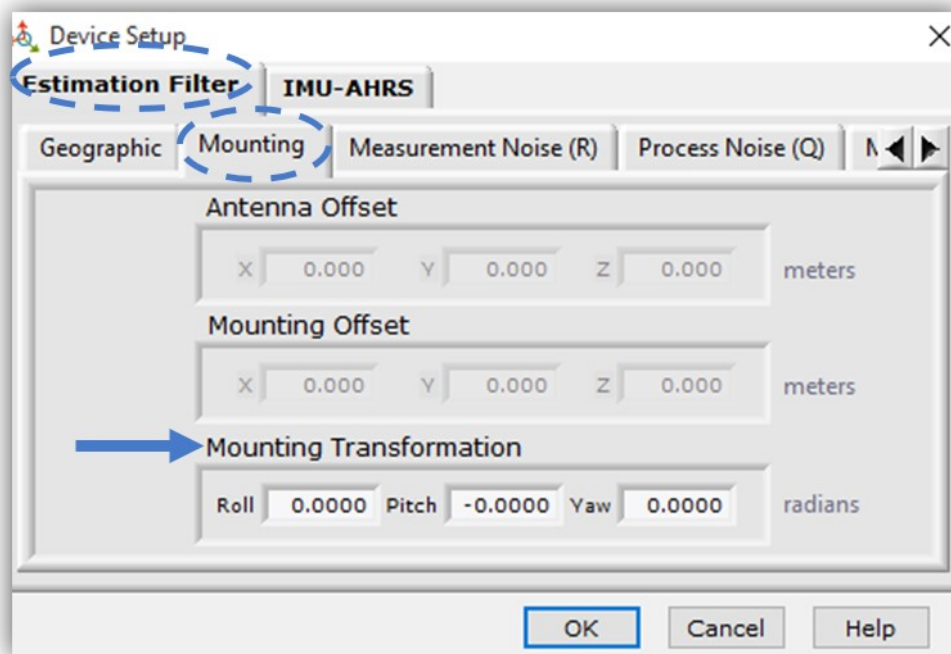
Device Setup

Estimation Filter | IMU-AHRS

Geographic | Mounting | Measurement Noise (R) | Process Noise (Q) | M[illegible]

Antenna Offset

X 0.000 Y 0.000 Z 0.000 meters

Mounting Offset

X 0.000 Y 0.000 Z 0.000 meters

Mounting Transformation

Roll 0.0000 Pitch -0.0000 Yaw 0.0000 radians

OK Cancel Help